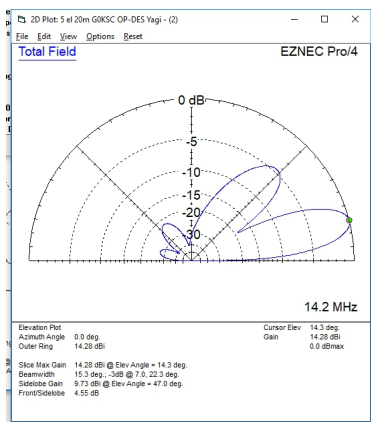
2D Plot: 5 el 20m G0KSC OP-DES Yagi - (2)

File Edit View Options Reset

Total Field

EZNEC Pro/4

0 dB

-5

-10

-15

-20

-30

14.2 MHz

Elevation Plot
Azimuth Angle 0.0 deg.
Outer Ring 14.28 dBi

Cursor Elev 14.3 deg.
Gain 14.28 dBi
0.0 dBmax

Slice Max Gain 14.28 dBi @ Elev Angle = 14.3 deg.
Beamwidth 15.3 deg.; -3dB @ 7.0, 22.3 deg.
Sidelobe Gain 9.73 dBi @ Elev Angle = 47.0 deg.
Front/Sidelobe 4.55 dB